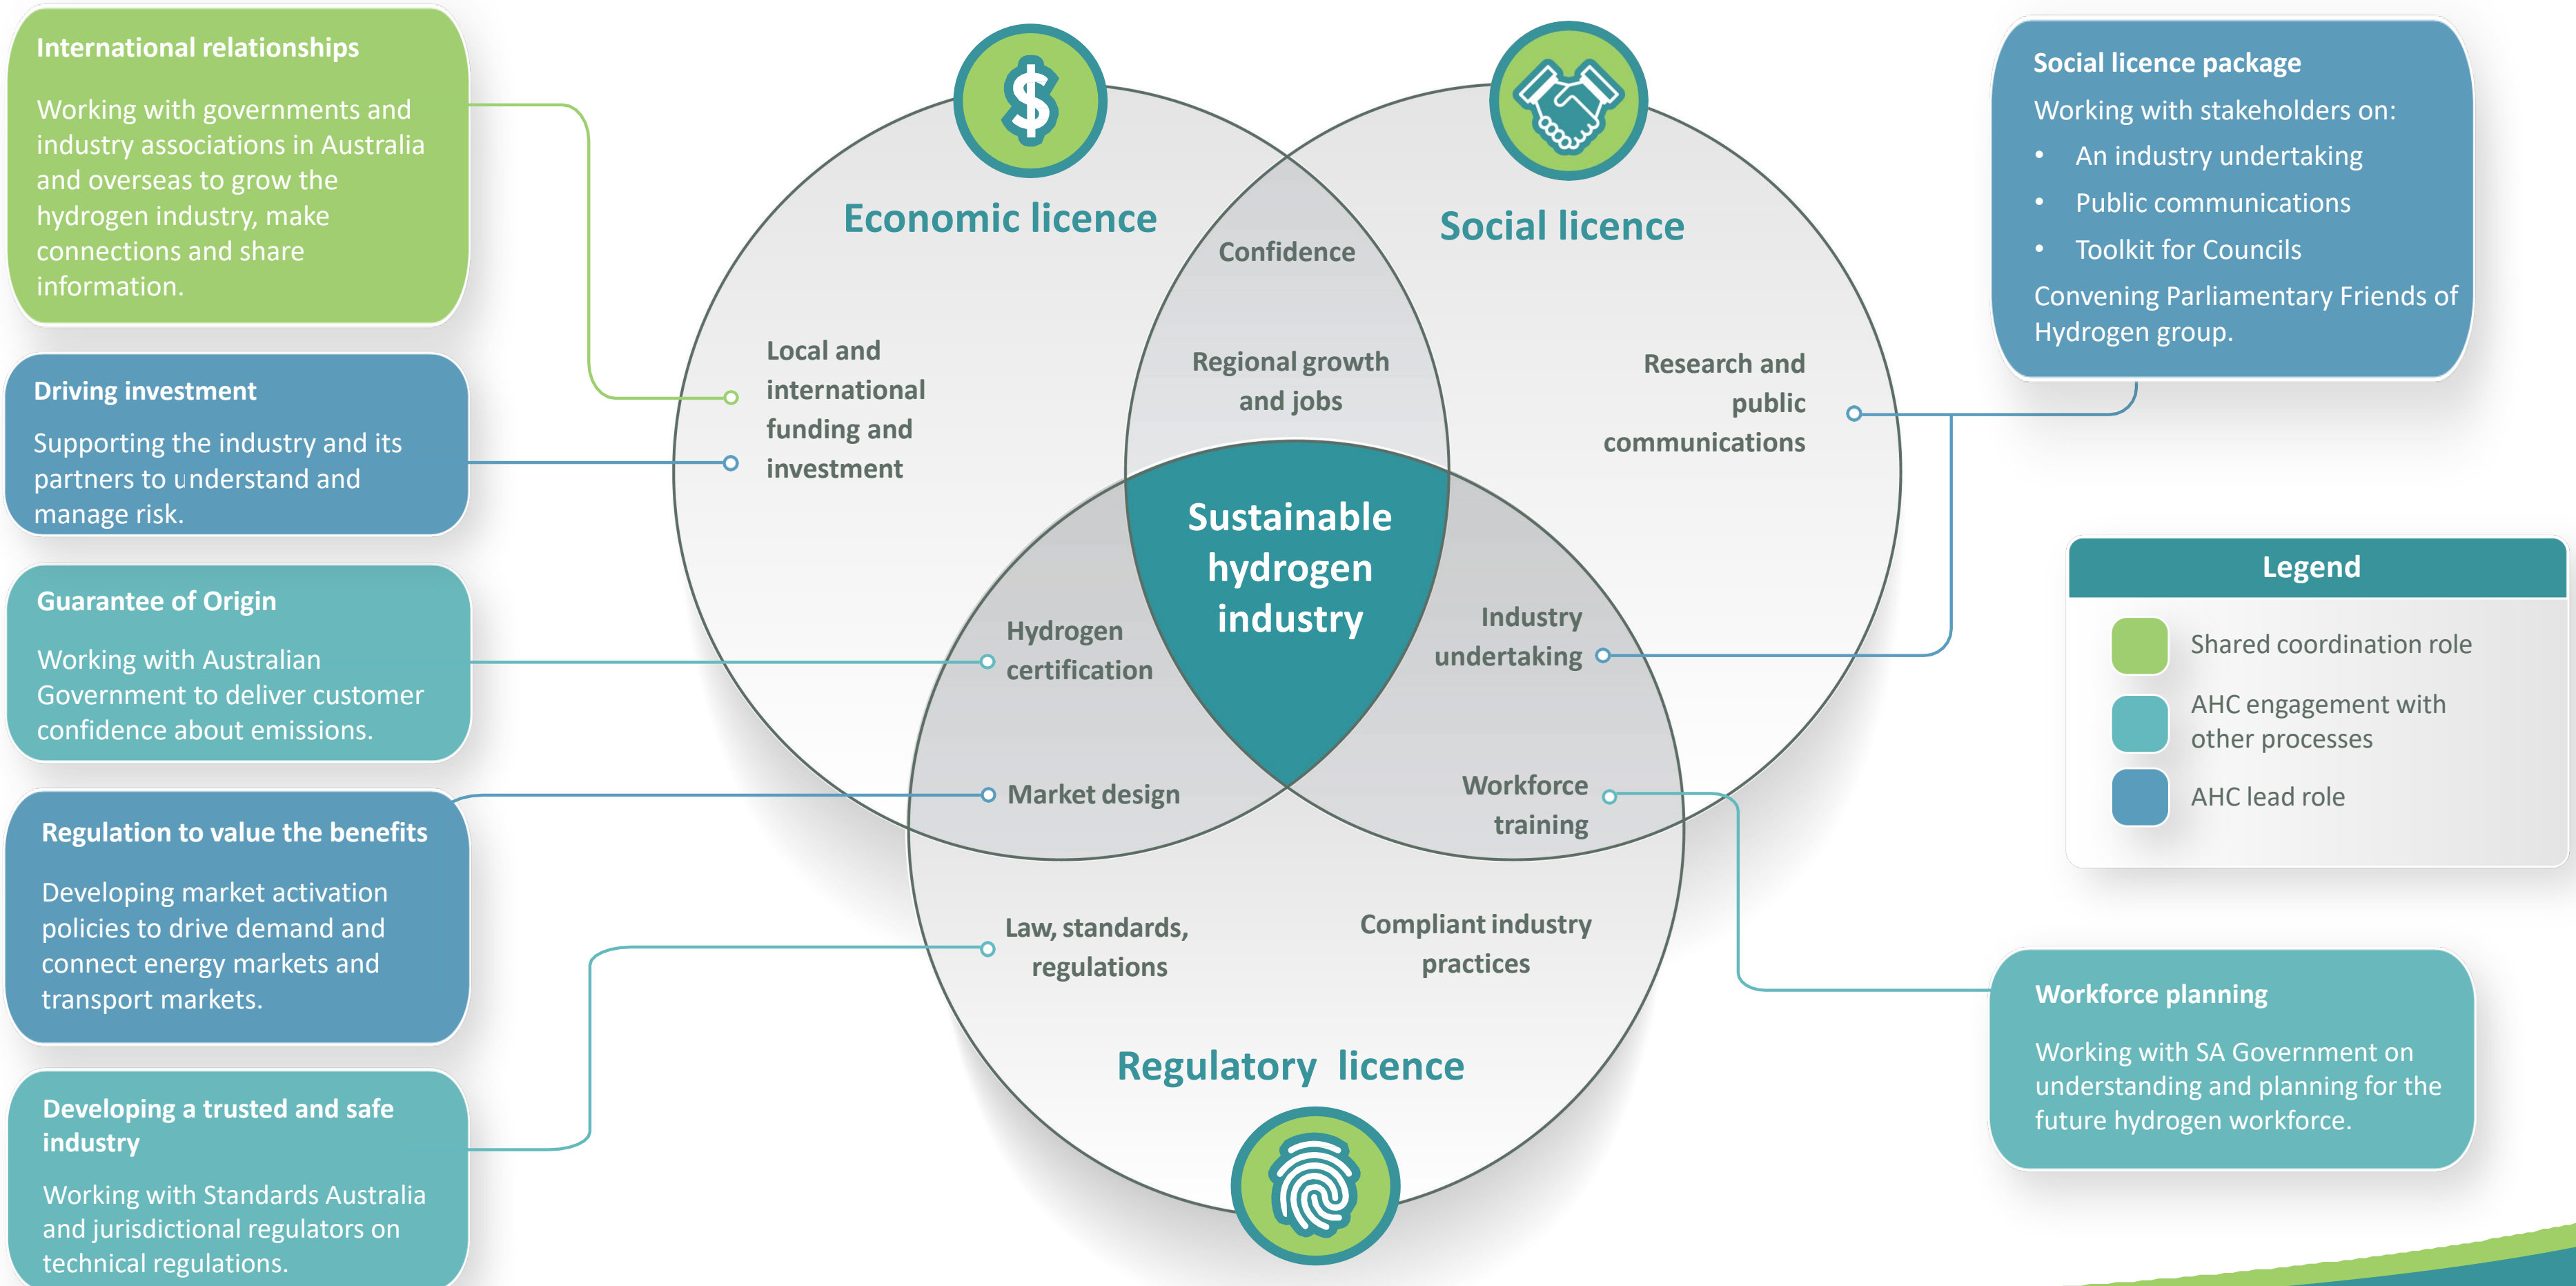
International relationships

Working with governments and industry associations in Australia and overseas to grow the hydrogen industry, make connections and share information.

Driving investment

Supporting the industry and its partners to understand and manage risk.

Guarantee of Origin

Working with Australian Government to deliver customer confidence about emissions.

Regulation to value the benefits

Developing market activation policies to drive demand and connect energy markets and transport markets.

Developing a trusted and safe industry

Working with Standards Australia and jurisdictional regulators on technical regulations.

Economic licence

Social licence

Confidence

Local and international funding and investment

Regional growth and jobs

Research and public communications

Sustainable hydrogen industry

Hydrogen certification

Industry undertaking

Market design

Workforce training

Law, standards, regulations

Compliant industry practices

Regulatory licence

Social licence package

Working with stakeholders on:
• An industry undertaking
• Public communications
• Toolkit for Councils

Convening Parliamentary Friends of Hydrogen group.

Legend

Shared coordination role

AHC engagement with other processes

AHC lead role

Workforce planning

Working with SA Government on understanding and planning for the future hydrogen workforce.